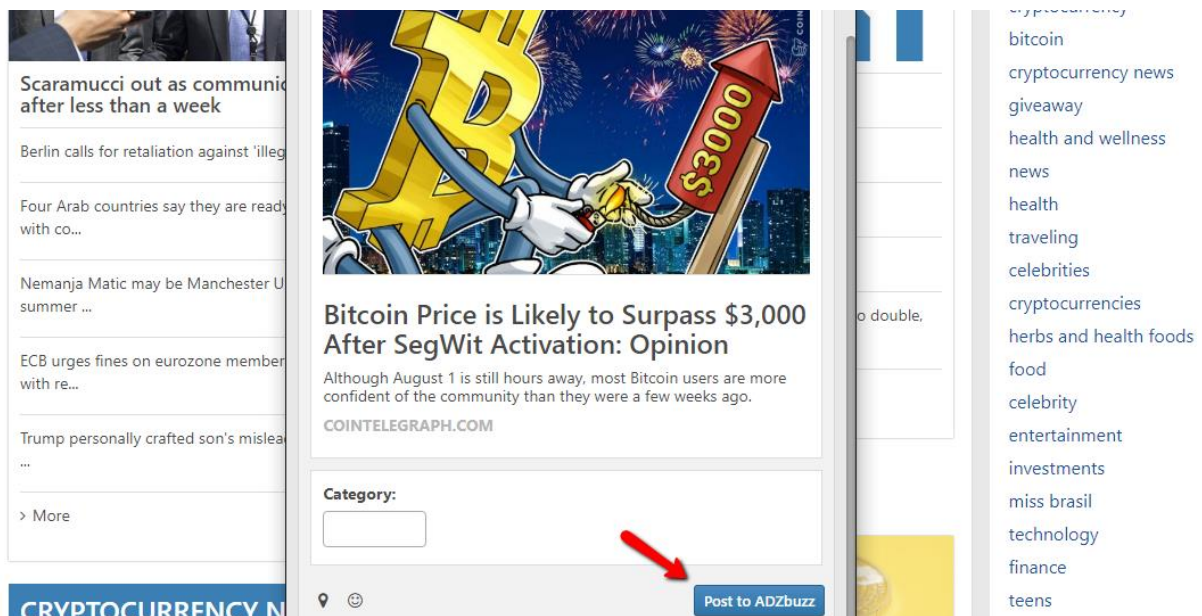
Scaramucci out as communic after less than a week

Berlin calls for retaliation against 'illeg

Four Arab countries say they are ready with co...

Nemanja Matic may be Manchester U summer ...

ECB urges fines on eurozone member with re...

Trump personally crafted son's mislea ...

› More

CRYPTOCURRENCY N

$3000

Bitcoin Price is Likely to Surpass $3,000 After SegWit Activation: Opinion

Although August 1 is still hours away, most Bitcoin users are more confident of the community than they were a few weeks ago.

COINTELEGRAPH.COM

Category:

Post to ADZbuzz

o double,

cryptocurrency
bitcoin
cryptocurrency news
giveaway
health and wellness
news
health
traveling
celebrities
cryptocurrencies
herbs and health foods
food
celebrity
entertainment
investments
miss brasil
technology
finance
teens